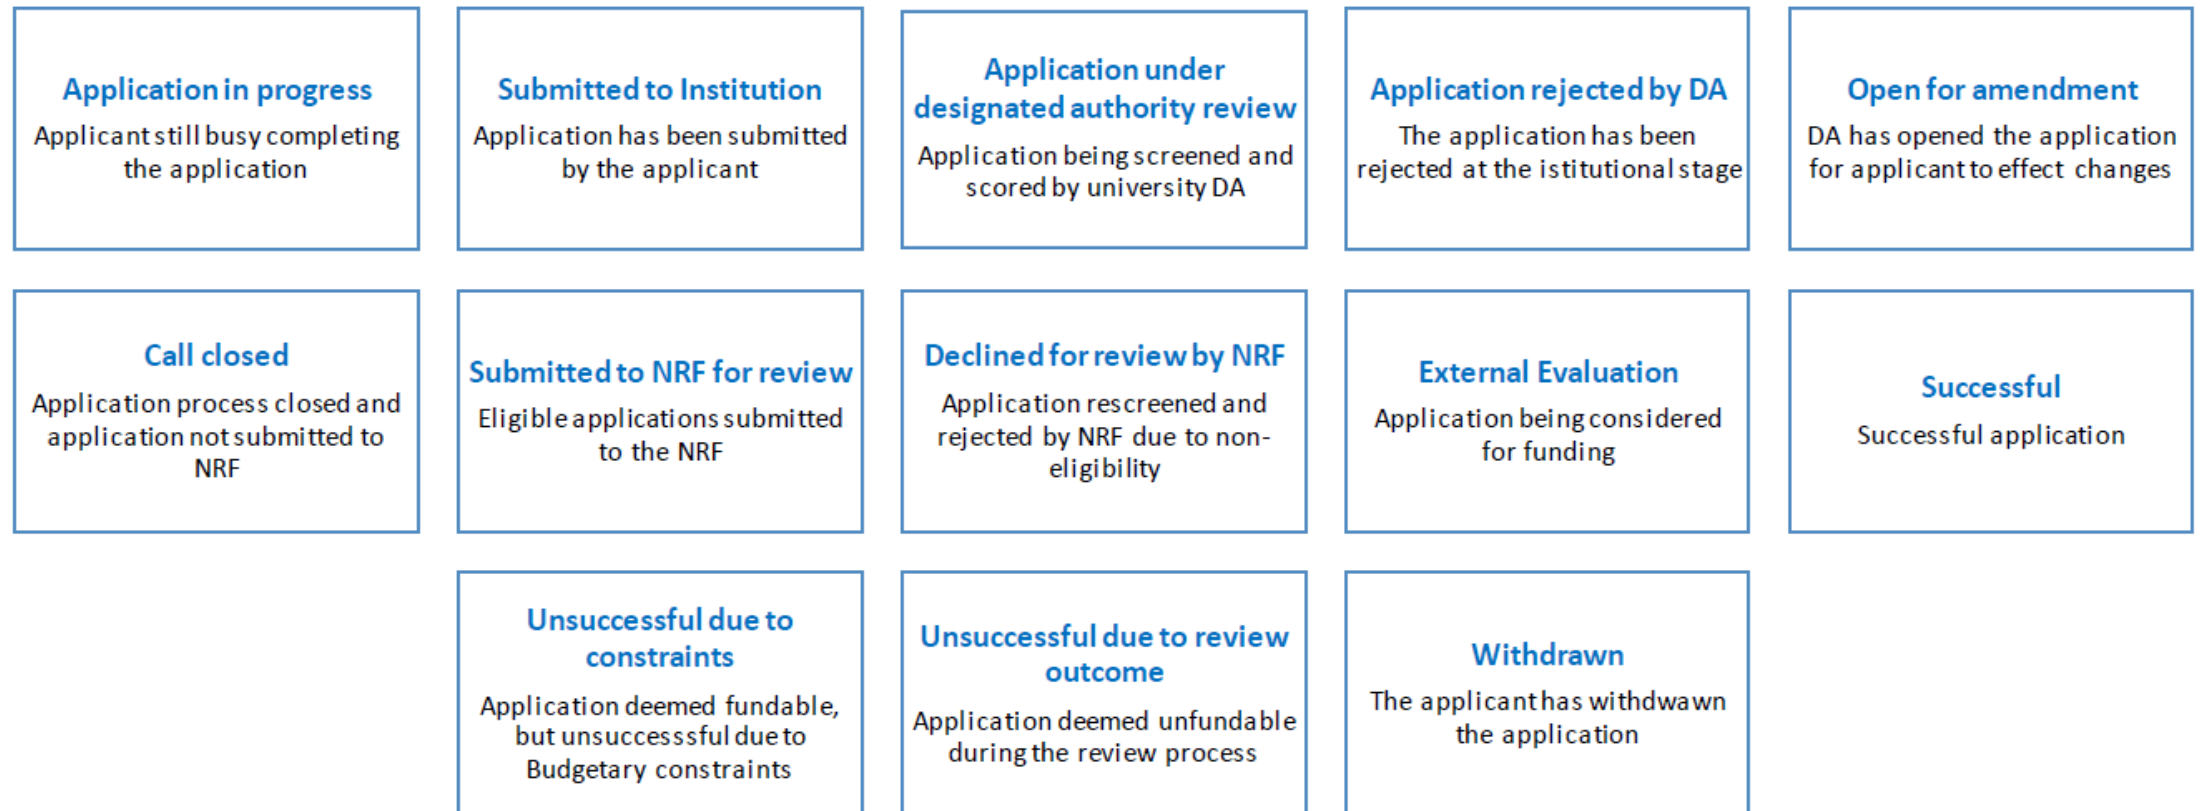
Application in progress
Applicant still busy completing the application

Submitted to Institution
Application has been submitted by the applicant

Application under designated authority review
Application being screened and scored by university DA

Application rejected by DA
The application has been rejected at the istitutional stage

Open for amendment
DA has opened the application for applicant to effect changes

Call closed
Application process closed and application not submitted to NRF

Submitted to NRF for review
Eligible applications submitted to the NRF

Declined for review by NRF
Application rescreened and rejected by NRF due to non-eligibility

External Evaluation
Application being considered for funding

Successful
Successful application

Unsuccessful due to constraints
Application deemed fundable, but unsuccesssful due to Budgetary constraints

Unsuccessful due to review outcome
Application deemed unfundable during the review process

Withdrawn
The applicant has withdwawn the application